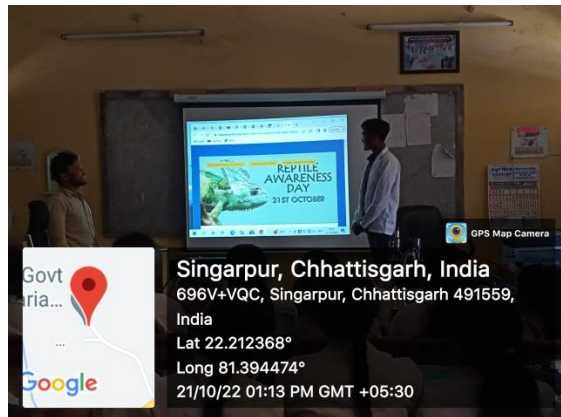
REPTILE AWARENESS DAY
21ST OCTOBER

GPS Map Camera

Govt
ria...

Google

Singarpur, Chhattisgarh, India
696V+VQC, Singarpur, Chhattisgarh 491559, India
Lat 22.212368°
Long 81.394474°
21/10/22 01:13 PM GMT +05:30